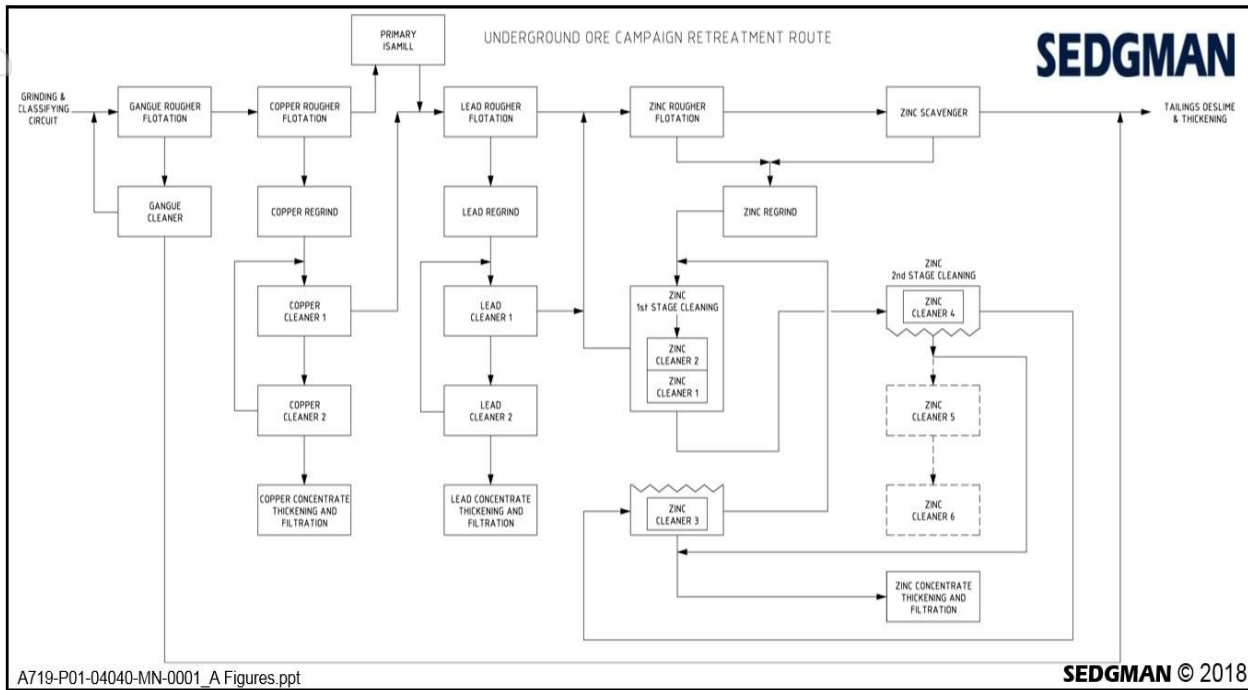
UNDERGROUND ORE CAMPAIGN RETREATMENT ROUTE

SEDGMAN

PRIMARY ISAMILL

GRINDING & CLASSIFYING CIRCUIT

GANGUE ROUGHER FLOTATION

COPPER ROUGHER FLOTATION

LEAD ROUGHER FLOTATION

ZINC ROUGHER FLOTATION

ZINC SCAVENGER

TAILINGS DESLIME & THICKENING

GANGUE CLEANER

COPPER REGRIND

LEAD REGRIND

ZINC REGRIND

COPPER CLEANER 1

LEAD CLEANER 1

ZINC 1st STAGE CLEANING

ZINC CLEANER 2

ZINC CLEANER 1

ZINC 2nd STAGE CLEANING

ZINC CLEANER 4

ZINC CLEANER 5

ZINC CLEANER 6

COPPER CLEANER 2

LEAD CLEANER 2

COPPER CONCENTRATE THICKENING AND FILTRATION

LEAD CONCENTRATE THICKENING AND FILTRATION

ZINC CLEANER 3

ZINC CONCENTRATE THICKENING AND FILTRATION

A719-P01-04040-MN-0001_A Figures.ppt

SEDGMAN © 2018